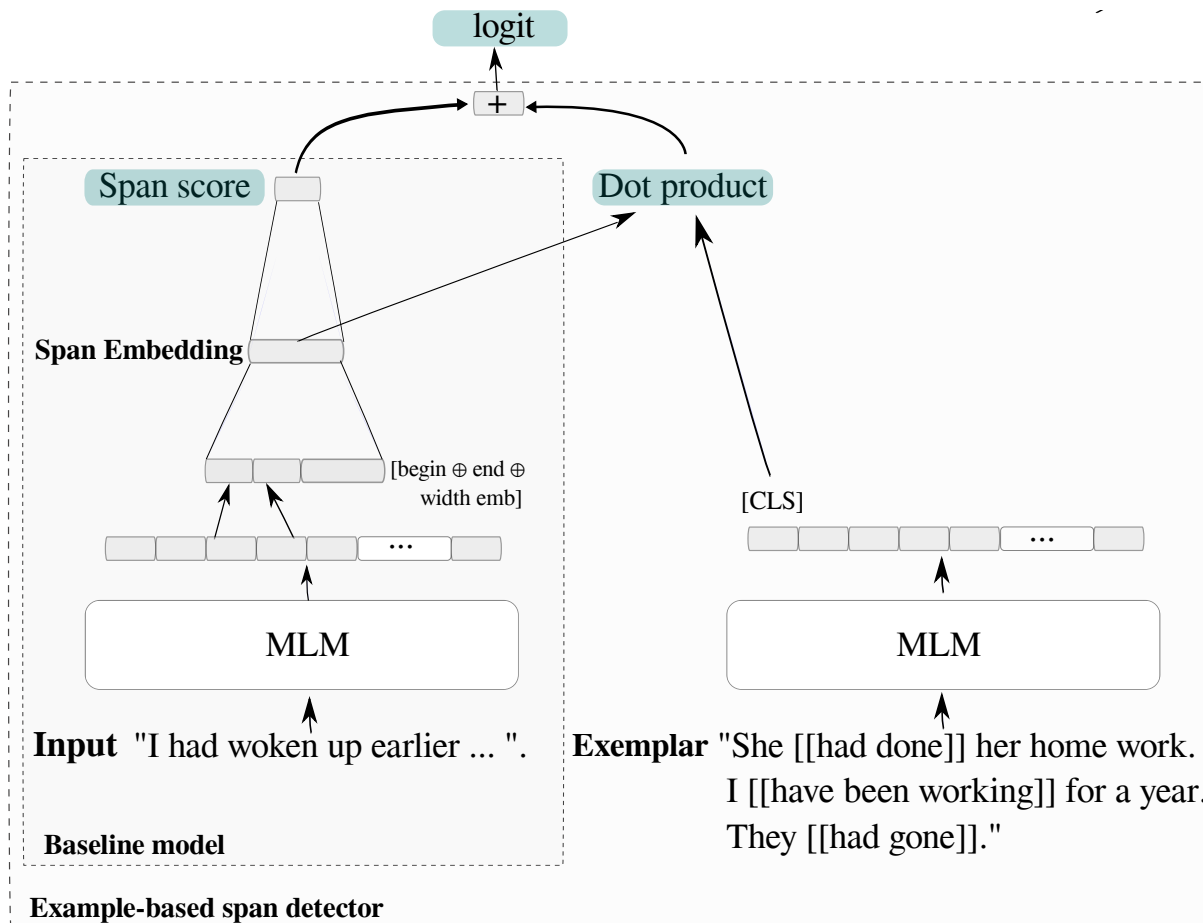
logit

+

Span score

Dot product

Span Embedding

[begin ⊕ end ⊕ width emb]

...

[CLS]

...

MLM

MLM

**Input** "I had woken up earlier ... ".

**Exemplar** "She [[had done]] her home work. I [[have been working]] for a year. They [[had gone]]."

**Baseline model**

**Example-based span detector**